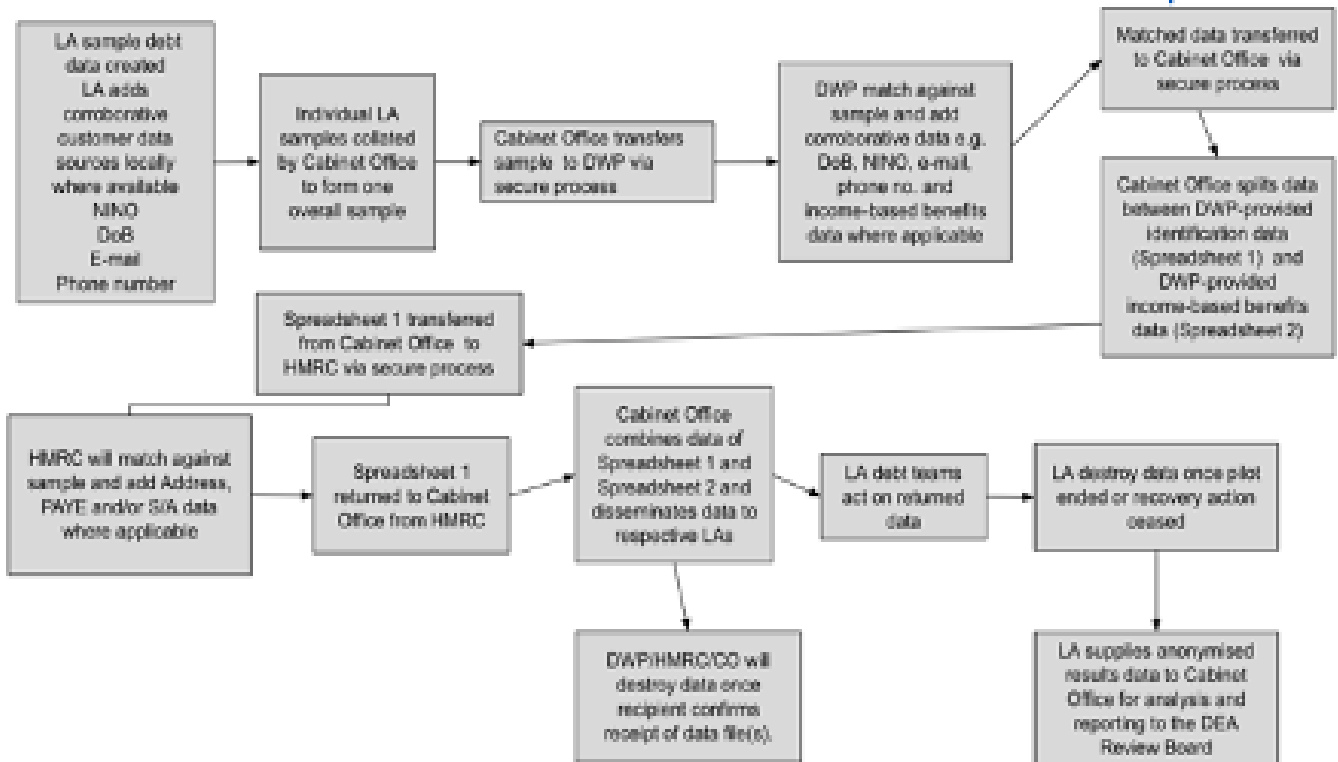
LA sample debt data created
LA adds corroborative customer data sources locally where available
NINO
DoB
E-mail
Phone number

Individual LA samples collated by Cabinet Office to form one overall sample

Cabinet Office transfers sample to DWP via secure process

DWP match against sample and add corroborative data e.g. DoB, NINO, e-mail, phone no. and income-based benefits data where applicable

Matched data transferred to Cabinet Office via secure process

Cabinet Office splits data between DWP-provided identification data (Spreadsheet 1) and DWP-provided income-based benefits data (Spreadsheet 2)

Spreadsheet 1 transferred from Cabinet Office to HMRC via secure process

HMRC will match against sample and add Address, PAYE and/or S/A data where applicable

Spreadsheet 1 returned to Cabinet Office from HMRC

Cabinet Office combines data of Spreadsheet 1 and Spreadsheet 2 and disseminates data to respective LAs

LA debt teams act on returned data

LA destroy data once pilot ended or recovery action ceased

DWP/HMRC/CO will destroy data once recipient confirms receipt of data file(s).

LA supplies anonymised results data to Cabinet Office for analysis and reporting to the DEA Review Board